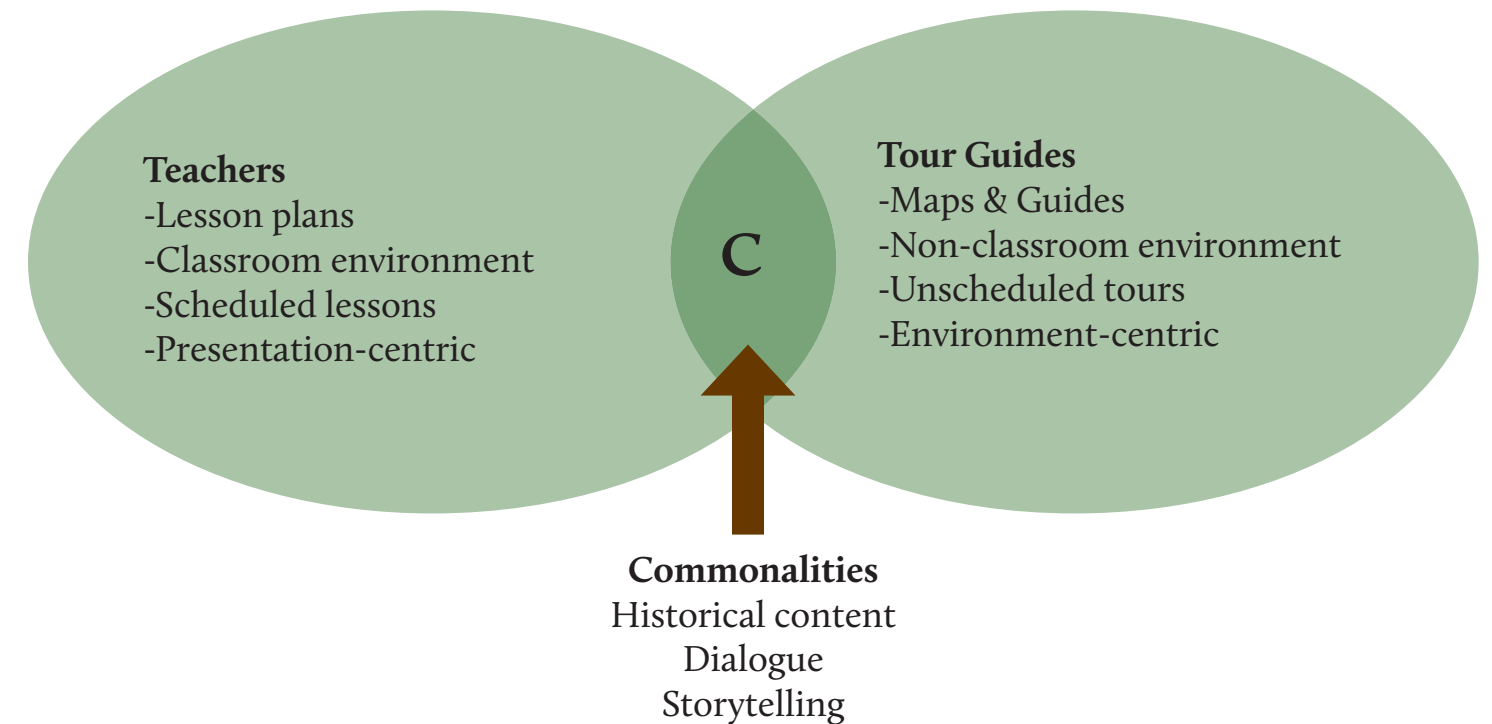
Teachers
-Lesson plans
-Classroom environment
-Scheduled lessons
-Presentation-centric

C

Tour Guides
-Maps & Guides
-Non-classroom environment
-Unscheduled tours
-Environment-centric

Commonalities
Historical content
Dialogue
Storytelling